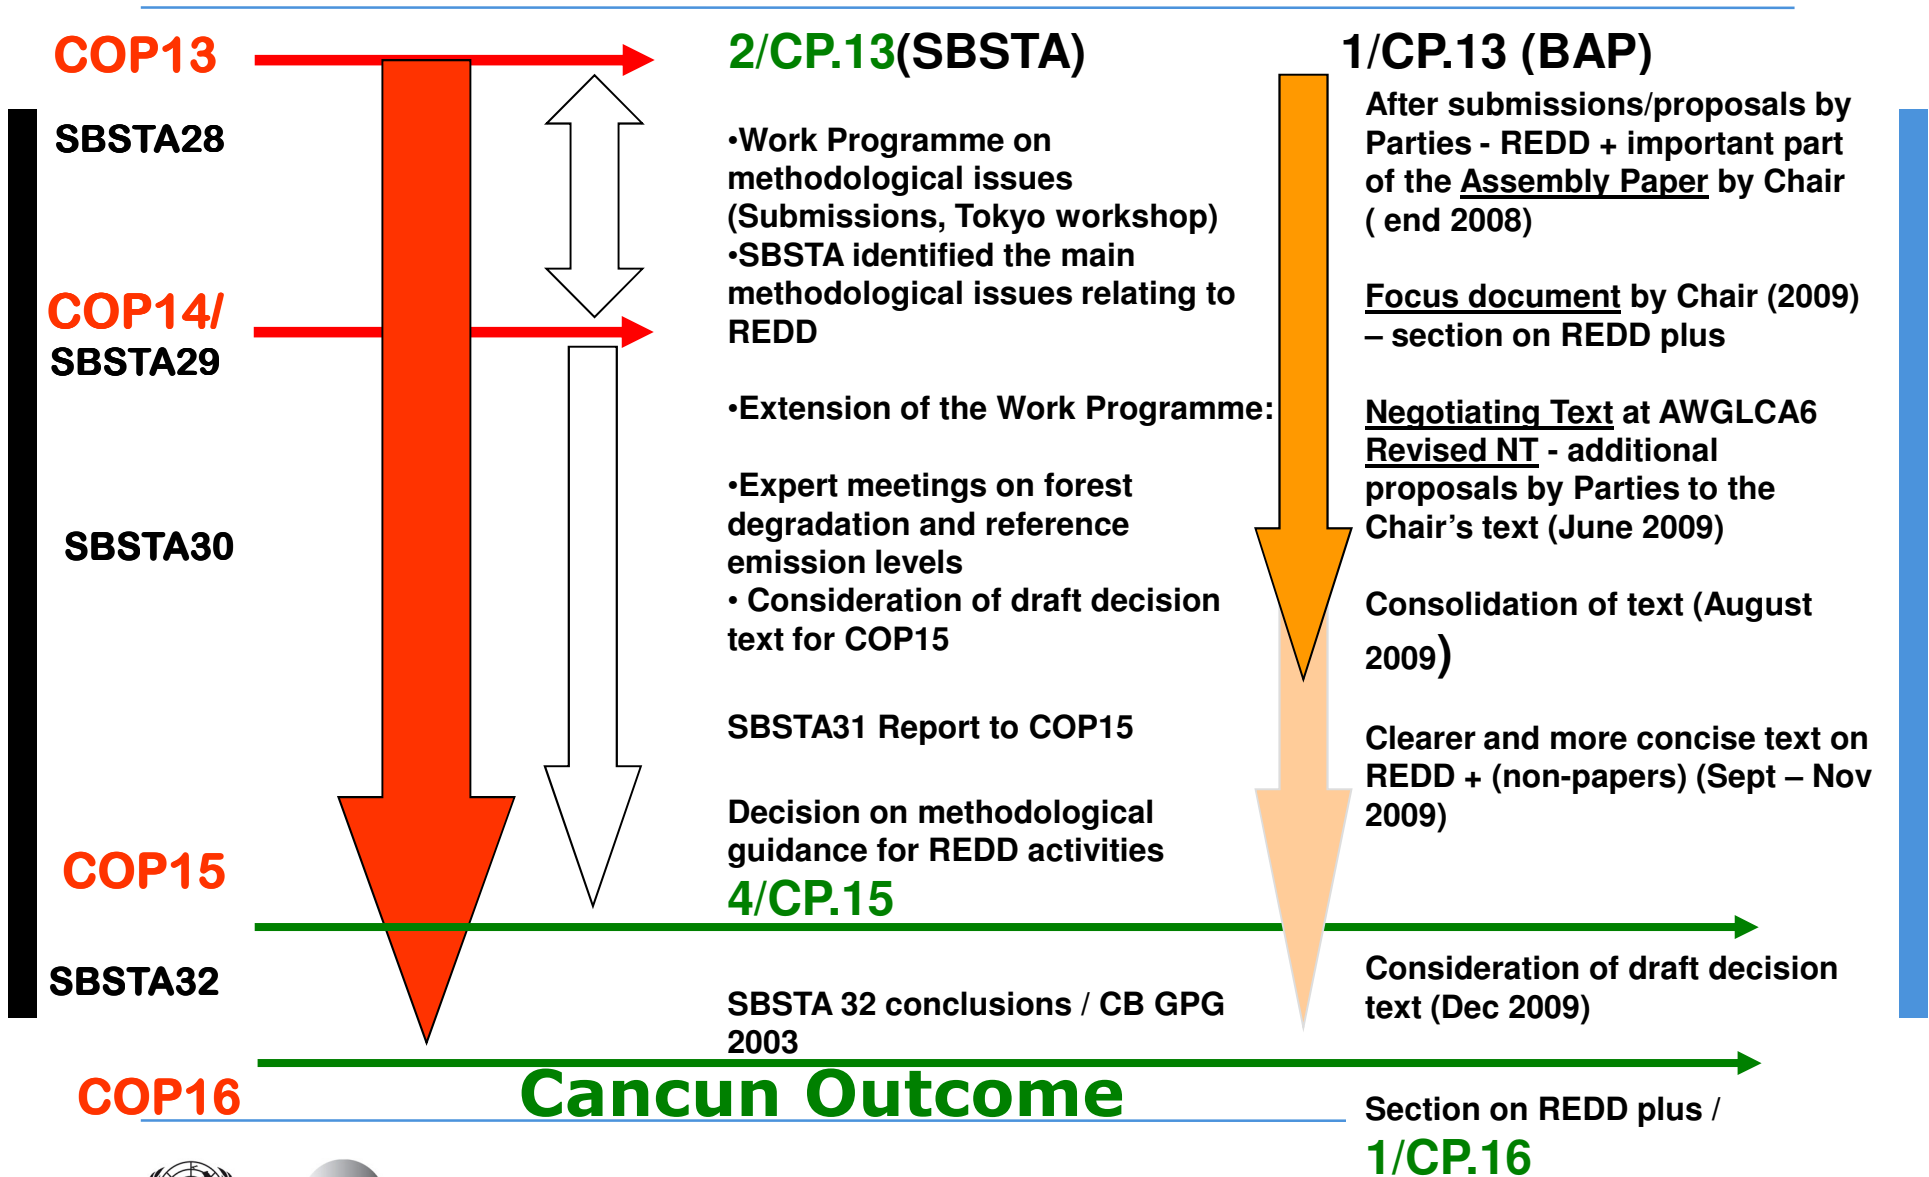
COP13

SBSTA28

COP14/
SBSTA29

SBSTA30

COP15

SBSTA32

COP16

2/CP.13(SBSTA)

•Work Programme on methodological issues (Submissions, Tokyo workshop)
•SBSTA identified the main methodological issues relating to REDD

•Extension of the Work Programme:

•Expert meetings on forest degradation and reference emission levels
• Consideration of draft decision text for COP15

SBSTA31 Report to COP15

Decision on methodological guidance for REDD activities
4/CP.15

SBSTA 32 conclusions / CB GPG 2003

Cancun Outcome

1/CP.13 (BAP)

After submissions/proposals by Parties - REDD + important part of the Assembly Paper by Chair ( end 2008)

Focus document by Chair (2009) – section on REDD plus

Negotiating Text at AWGLCA6
Revised NT - additional proposals by Parties to the Chair's text (June 2009)

Consolidation of text (August 2009)

Clearer and more concise text on REDD + (non-papers) (Sept – Nov 2009)

Consideration of draft decision text (Dec 2009)

Section on REDD plus /
1/CP.16